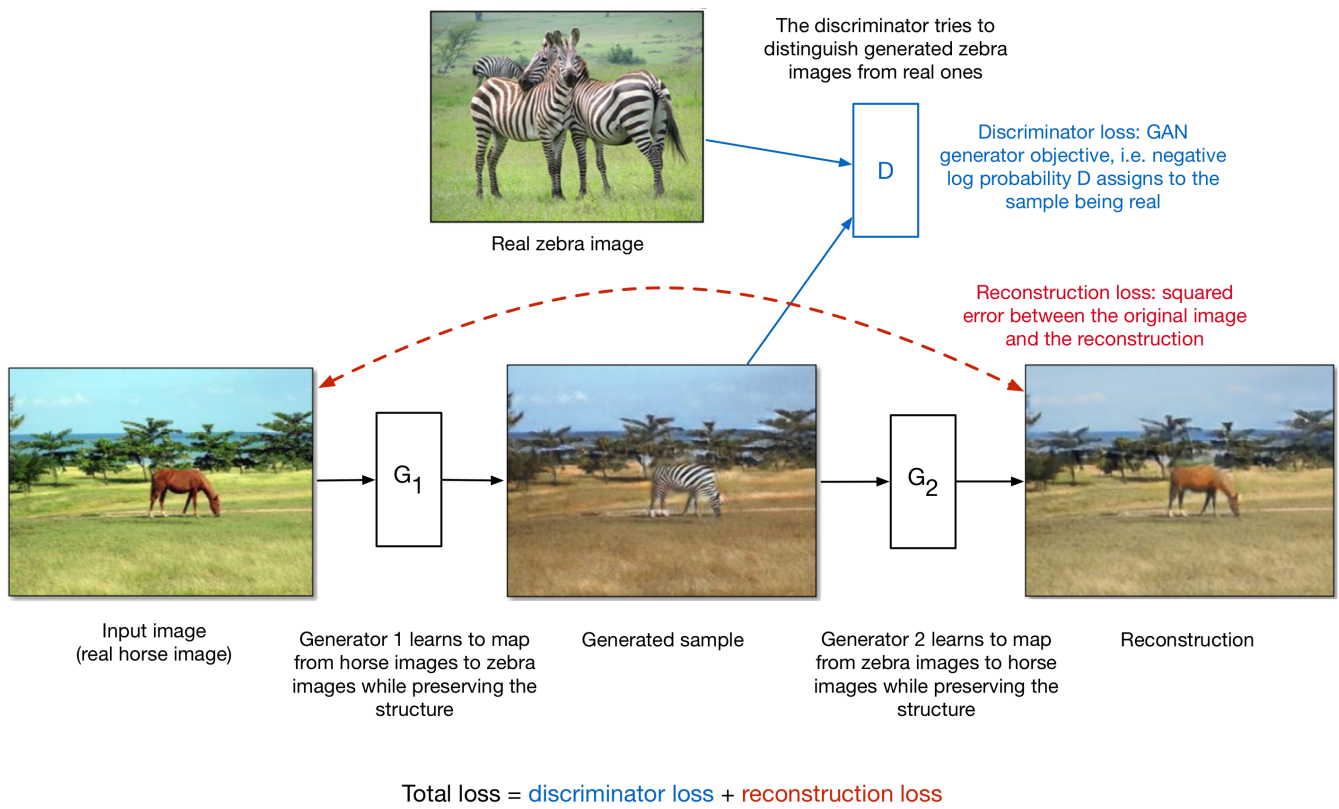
The discriminator tries to distinguish generated zebra images from real ones

D

Discriminator loss: GAN generator objective, i.e. negative log probability D assigns to the sample being real

Real zebra image

Reconstruction loss: squared error between the original image and the reconstruction

$G_1$

$G_2$

Input image (real horse image)

Generator 1 learns to map from horse images to zebra images while preserving the structure

Generated sample

Generator 2 learns to map from zebra images to horse images while preserving the structure

Reconstruction

Total loss = discriminator loss + reconstruction loss